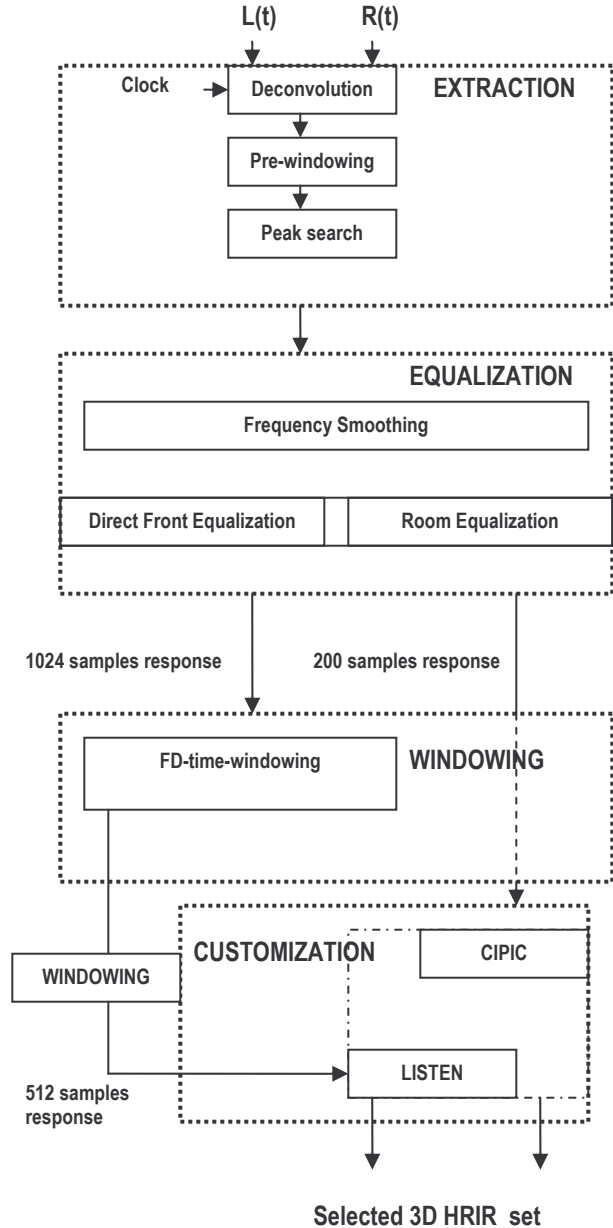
L(t)
R(t)

Clock
Deconvolution
EXTRACTION
Pre-windowing
Peak search

EQUALIZATION
Frequency Smoothing
Direct Front Equalization
Room Equalization

1024 samples response
200 samples response

FD-time-windowing
WINDOWING

WINDOWING
CUSTOMIZATION
CIPIC
LISTEN
512 samples response

Selected 3D HRIR set